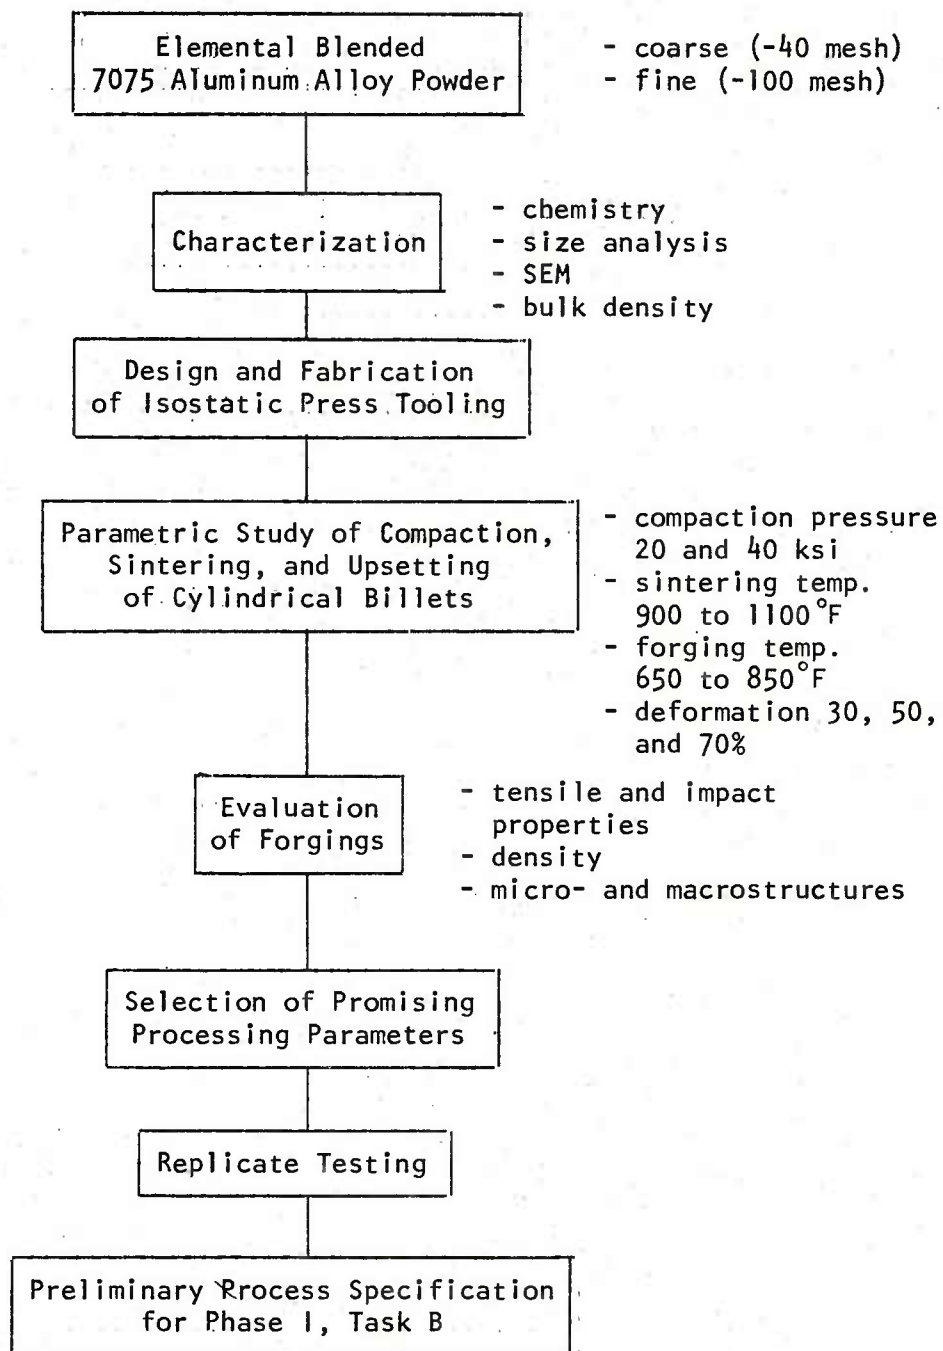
Elemental Blended 7075 Aluminum Alloy Powder

- coarse (-40 mesh)
- fine (-100 mesh)

Characterization

- chemistry
- size analysis
- SEM
- bulk density

Design and Fabrication of Isostatic Press Tooling

Parametric Study of Compaction, Sintering, and Upsetting of Cylindrical Billets

- compaction pressure 20 and 40 ksi
- sintering temp. 900 to 1100°F
- forging temp. 650 to 850°F
- deformation 30, 50, and 70%

Evaluation of Forgings

- tensile and impact properties
- density
- micro- and macrostructures

Selection of Promising Processing Parameters

Replicate Testing

Preliminary Process Specification for Phase I, Task B